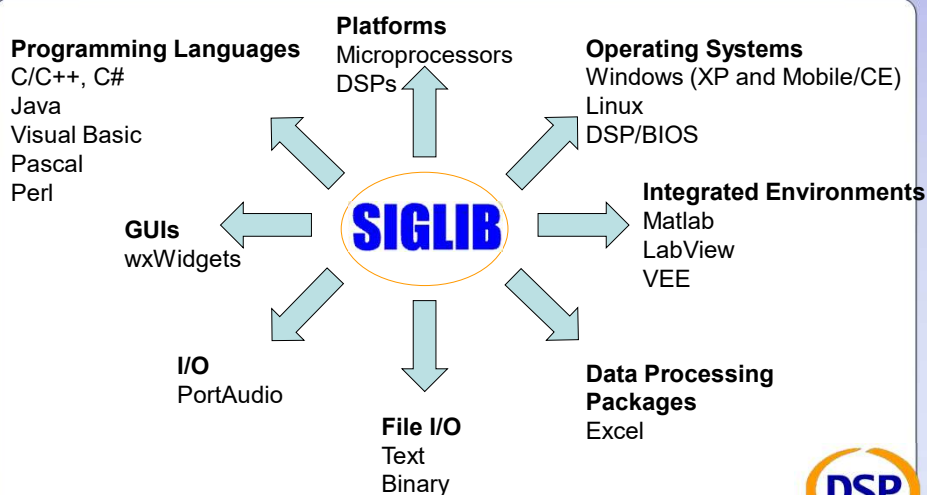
Platforms
Microprocessors
DSPs

Programming Languages
C/C++, C#
Java
Visual Basic
Pascal
Perl

Operating Systems
Windows (XP and Mobile/CE)
Linux
DSP/BIOS

SIGLIB

GUIs
wxWidgets

Integrated Environments
Matlab
LabView
VEE

I/O
PortAudio

Data Processing Packages
Excel

File I/O
Text
Binary

DSP